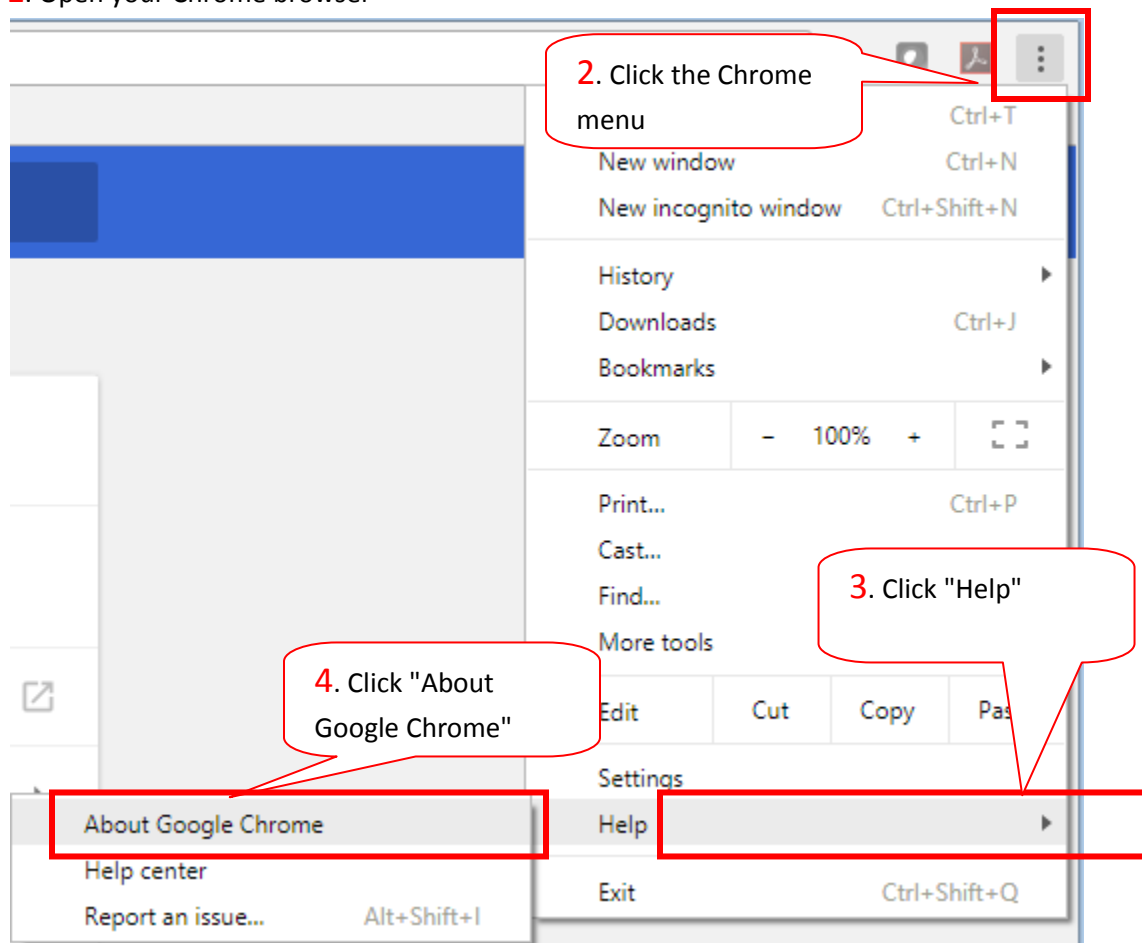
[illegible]. Open your Chrome browser

2. Click the Chrome menu

Ctrl+T

New window Ctrl+N

New incognito window Ctrl+Shift+N

History

Downloads Ctrl+J

Bookmarks

Zoom – 100% +

Print... Ctrl+P

Cast...

Find...

More tools

3. Click "Help"

4. Click "About Google Chrome"

Edit Cut Copy Pas

Settings

Help

Exit Ctrl+Shift+Q

About Google Chrome

Help center

Report an issue... Alt+Shift+I